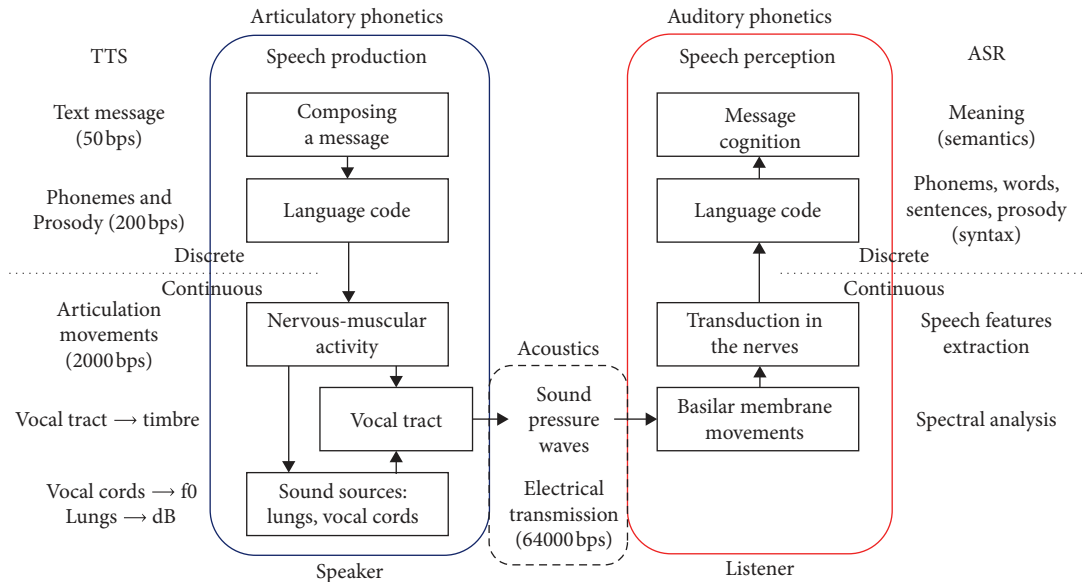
Articulatory phonetics

TTS

Speech production

Text message (50 bps)

Composing a message

Phonemes and Prosody (200 bps)

Language code

Discrete

Continuous

Articulation movements (2000 bps)

Nervous-muscular activity

Vocal tract ⟶ timbre

Vocal tract

Vocal cords ⟶ f0
Lungs ⟶ dB

Sound sources: lungs, vocal cords

Speaker

Acoustics

Sound pressure waves

Electrical transmission (64000 bps)

Auditory phonetics

Speech perception

ASR

Message cognition

Meaning (semantics)

Language code

Phonems, words, sentences, prosody (syntax)

Discrete

Continuous

Transduction in the nerves

Speech features extraction

Basilar membrane movements

Spectral analysis

Listener